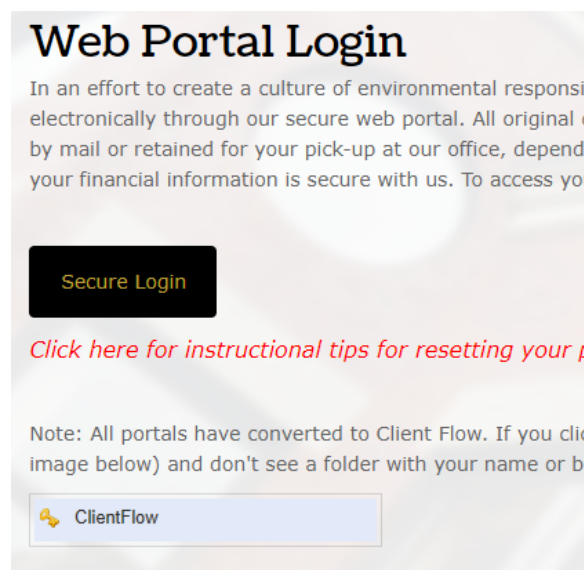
Web Portal Login

In an effort to create a culture of environmental responsi electronically through our secure web portal. All original by mail or retained for your pick-up at our office, depend your financial information is secure with us. To access yo

Secure Login

Click here for instructional tips for resetting your p

Note: All portals have converted to Client Flow. If you cli image below) and don't see a folder with your name or b

ClientFlow